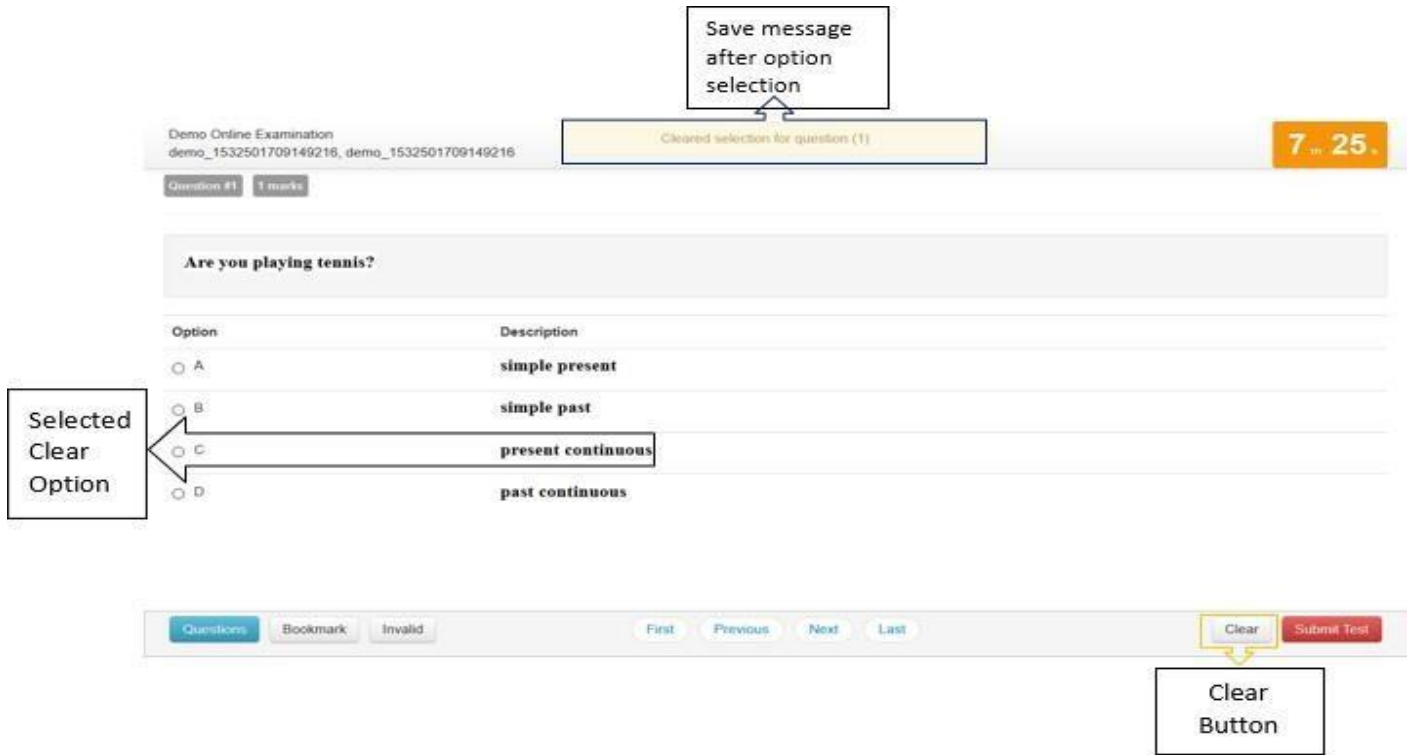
Save message after option selection

Demo Online Examination
demo_1532501709149216, demo_1532501709149216

Cleared selection for question (1)

7 m 25 s

Question #1 1 marks

Are you playing tennis?

| Option | Description |
|---|---|
| A | simple present |
| B | simple past |
| C | present continuous |
| D | past continuous |

Selected Clear Option

Questions Bookmark Invalid First Previous Next Last Clear Submit Test

Clear Button